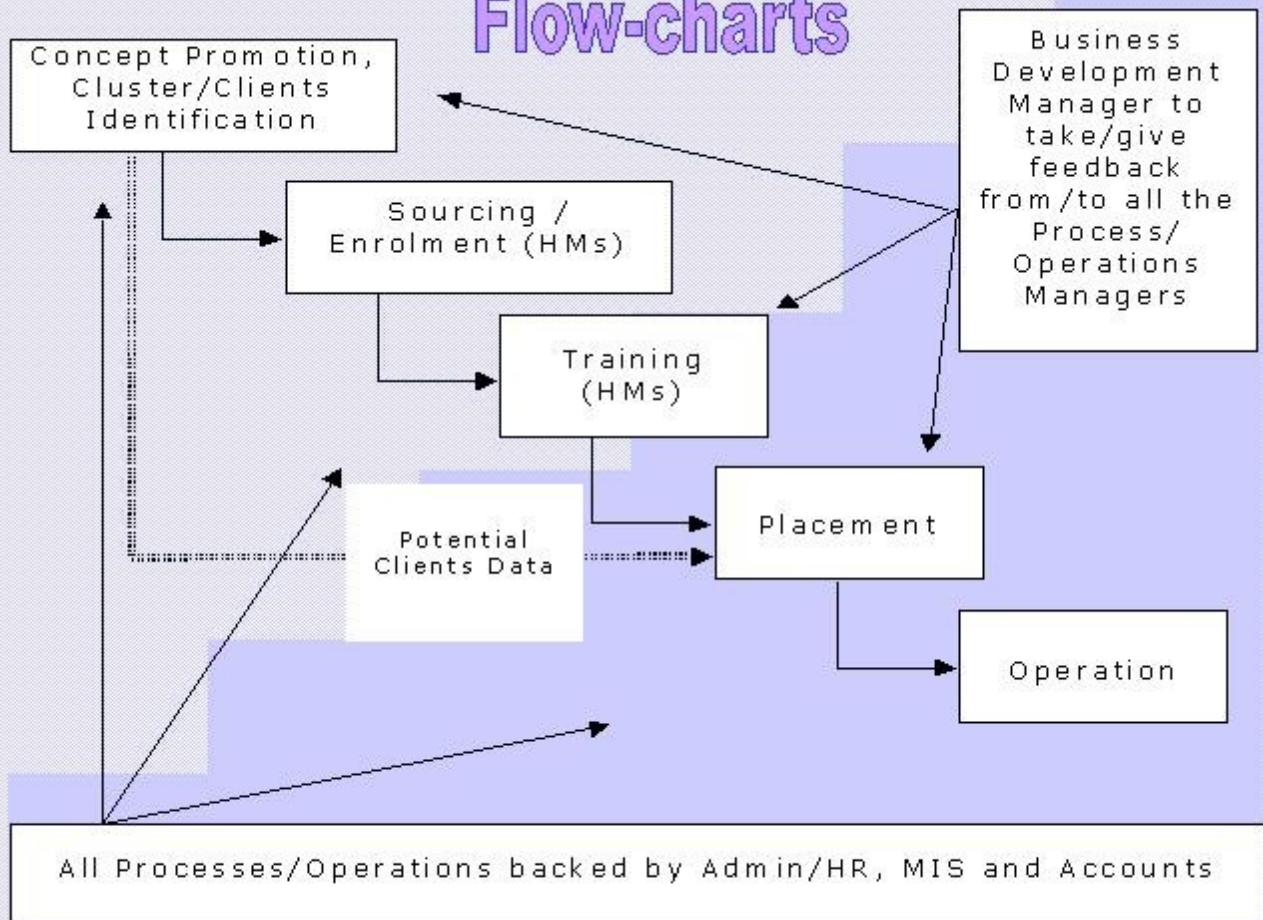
Flow-charts

Concept Promotion, Cluster/Clients Identification

Business Development Manager to take/give feedback from/to all the Process/ Operations Managers

Sourcing / Enrolment (HMs)

Training (HMs)

Potential Clients Data

Placement

Operation

All Processes/Operations backed by Admin/HR, MIS and Accounts